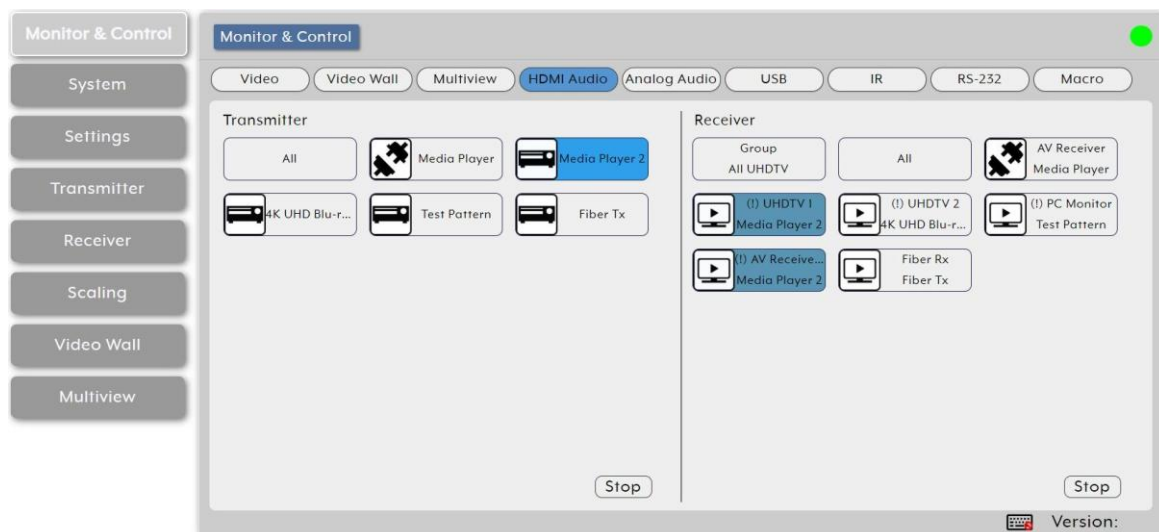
Monitor & Control
System
Settings
Transmitter
Receiver
Scaling
Video Wall
Multiview

Monitor & Control

Video
Video Wall
Multiview
HDMI Audio
Analog Audio
USB
IR
RS-232
Macro

Transmitter

All
Media Player
Media Player 2
4K UHD Blu-r...
Test Pattern
Fiber Tx

Stop

Receiver

Group
All UHDTV
All
AV Receiver
Media Player
(!) UHDTV 1
Media Player 2
(!) UHDTV 2
4K UHD Blu-r...
(!) PC Monitor
Test Pattern
(!) AV Receive...
Media Player 2
Fiber Rx
Fiber Tx

Stop

Version: